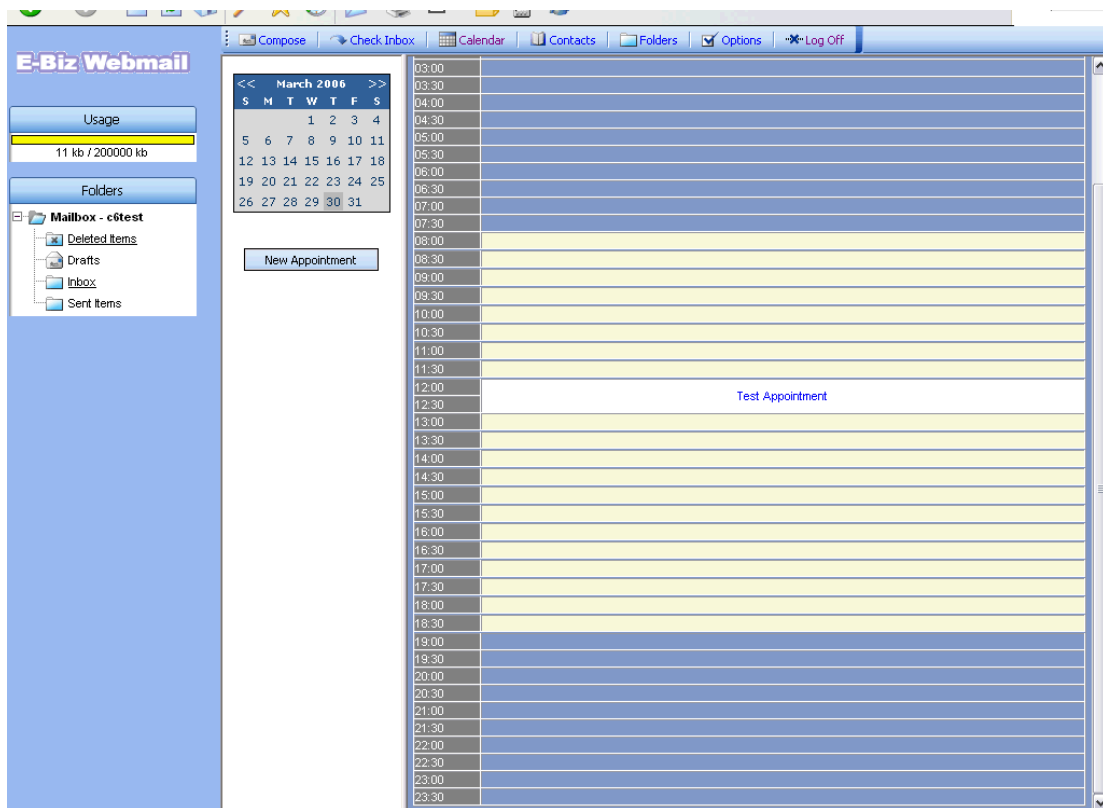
Compose | Check Inbox | Calendar | Contacts | Folders | Options | Log Off

E-Biz Webmail

Usage

11 kb / 200000 kb

Folders

Mailbox - c6test
Deleted Items
Drafts
Inbox
Sent Items

| << | | | March 2006 | | | >> |
|---|---|---|---|---|---|---|
| S | M | T | W | T | F | S |
| | | | 1 | 2 | 3 | 4 |
| 5 | 6 | 7 | 8 | 9 | 10 | 11 |
| 12 | 13 | 14 | 15 | 16 | 17 | 18 |
| 19 | 20 | 21 | 22 | 23 | 24 | 25 |
| 26 | 27 | 28 | 29 | 30 | 31 | |

New Appointment

03:00
03:30
04:00
04:30
05:00
05:30
06:00
06:30
07:00
07:30
08:00
08:30
09:00
09:30
10:00
10:30
11:00
11:30
12:00
12:30
Test Appointment
13:00
13:30
14:00
14:30
15:00
15:30
16:00
16:30
17:00
17:30
18:00
18:30
19:00
19:30
20:00
20:30
21:00
21:30
22:00
22:30
23:00
23:30